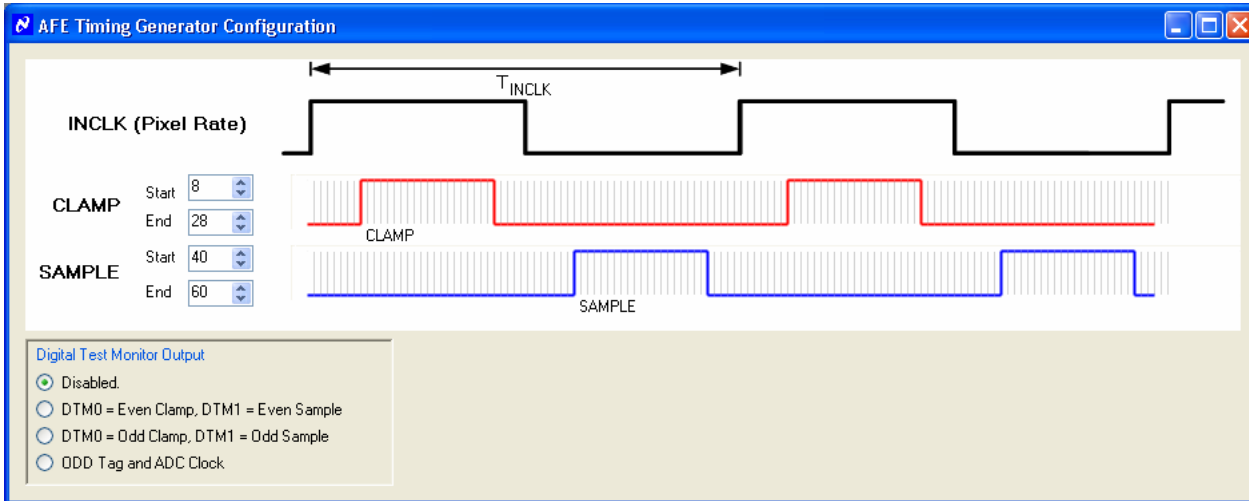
AFE Timing Generator Configuration

$T_{INCLK}$

INCLK (Pixel Rate)

CLAMP Start 8 End 28

CLAMP

SAMPLE Start 40 End 60

SAMPLE

Digital Test Monitor Output

Disabled.

DTM0 = Even Clamp, DTM1 = Even Sample

DTM0 = Odd Clamp, DTM1 = Odd Sample

ODD Tag and ADC Clock